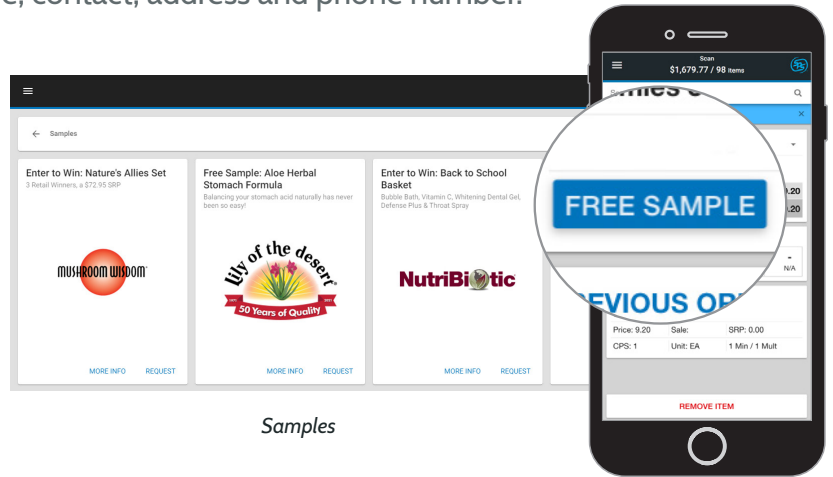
e, contact, address and phone number.

Samples

Enter to Win: Nature's Allies Set
3 Retail Winners, a $72.95 SRP

MUSHROOM WISDOM

MORE INFO REQUEST

Free Sample: Aloe Herbal Stomach Formula
Balancing your stomach acid naturally has never been so easy!

Lily of the desert
50 Years of Quality

MORE INFO REQUEST

Enter to Win: Back to School Basket
Bubble Bath, Vitamin C, Whitening Dental Gel, Defense Plus & Throat Spray

NutriBiotic

MORE INFO REQUEST

Scan
$1,679.77 / 98 items

FREE SAMPLE

.20
.20

N/A

EVIOUS OR

Price: 9.20 | Sale: | SRP: 0.00
CPS: 1 | Unit: EA | 1 Min / 1 Mult

REMOVE ITEM

Samples